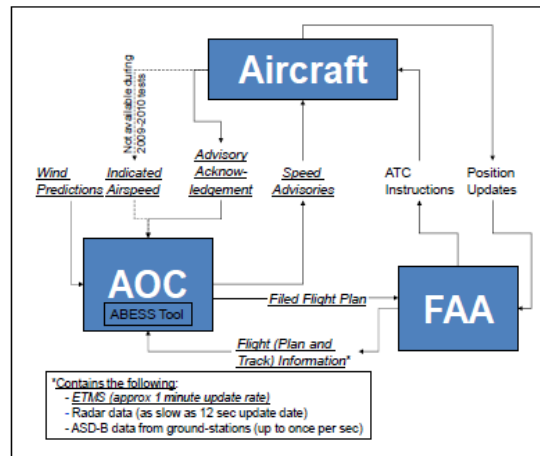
Aircraft

Not available during 2009-2010 tests

Wind Predictions

Indicated Airspeed

Advisory Acknowledgement

Speed Advisories

ATC Instructions

Position Updates

AOC

ABESS Tool

Filed Flight Plan

FAA

Flight (Plan and Track) Information*

*Contains the following:
- ETMS (approx 1 minute update rate)
- Radar data (as slow as 12 sec update date)
- ASD-B data from ground-stations (up to once per sec)